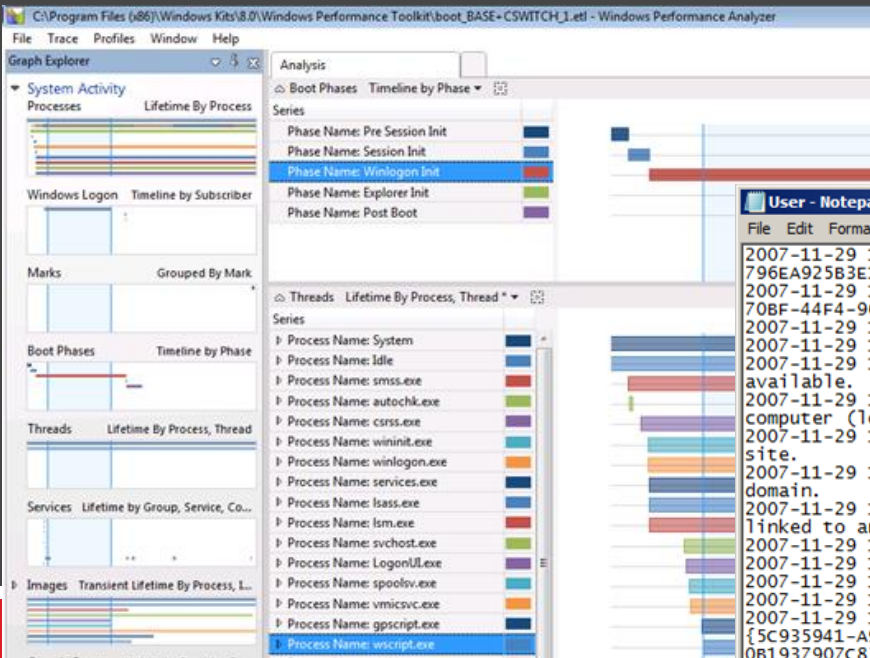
C:\Program Files (x86)\Windows Kits\8.0\Windows Performance Toolkit\boot_BASE+CSWITCH_1.etl - Windows Performance Analyzer

File Trace Profiles Window Help

Graph Explorer

System Activity

Processes Lifetime By Process

Windows Logon Timeline by Subscriber

Marks Grouped By Mark

Boot Phases Timeline by Phase

Threads Lifetime By Process, Thread

Services Lifetime by Group, Service, Co...

Images Transient Lifetime By Process, I...

Analysis

Boot Phases Timeline by Phase

Series

Phase Name: Pre Session Init
Phase Name: Session Init
Phase Name: Winlogon Init
Phase Name: Explorer Init
Phase Name: Post Boot

Threads Lifetime By Process, Thread *

Series

Process Name: System
Process Name: Idle
Process Name: smss.exe
Process Name: autochk.exe
Process Name: csrss.exe
Process Name: wininit.exe
Process Name: winlogon.exe
Process Name: services.exe
Process Name: lsass.exe
Process Name: lsm.exe
Process Name: svchost.exe
Process Name: LogonUI.exe
Process Name: spoolsv.exe
Process Name: vmicsvc.exe
Process Name: gpscript.exe
Process Name: wscript.exe

User - Notepa

File Edit Forma

2007-11-29 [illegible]
796EA925B3E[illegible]
2007-11-29 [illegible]
70BF-44F4-9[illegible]
2007-11-29 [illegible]
2007-11-29 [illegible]
2007-11-29 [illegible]
available.
2007-11-29 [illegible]
computer (l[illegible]
2007-11-29 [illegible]
site.
2007-11-29 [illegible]
domain.
2007-11-29 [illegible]
linked to a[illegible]
2007-11-29 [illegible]
2007-11-29 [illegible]
2007-11-29 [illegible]
2007-11-29 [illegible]
2007-11-29 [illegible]
{5C935941-A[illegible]
0B1937907C8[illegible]